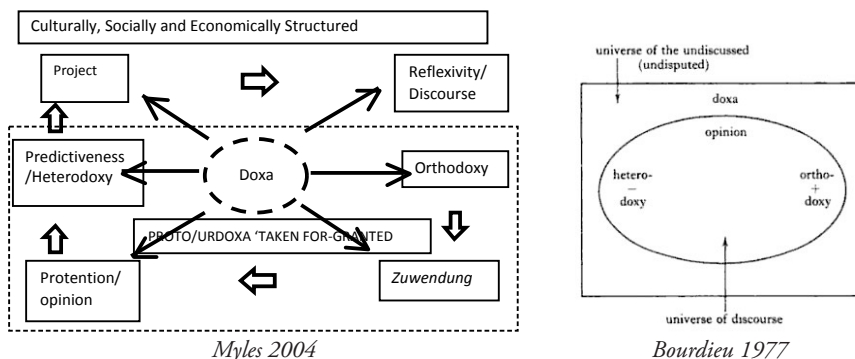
Culturally, Socially and Economically Structured

Project

Reflexivity/ Discourse

Predictiveness /Heterodoxy

Doxa

Orthodoxy

PROTO/URDOXA 'TAKEN FOR-GRANTED

Protention/ opinion

*Zuwendung*

*Myles 2004*

universe of the undiscussed (undisputed)

doxa

opinion

hetero- − doxy

ortho- + doxy

universe of discourse

*Bourdieu 1977*